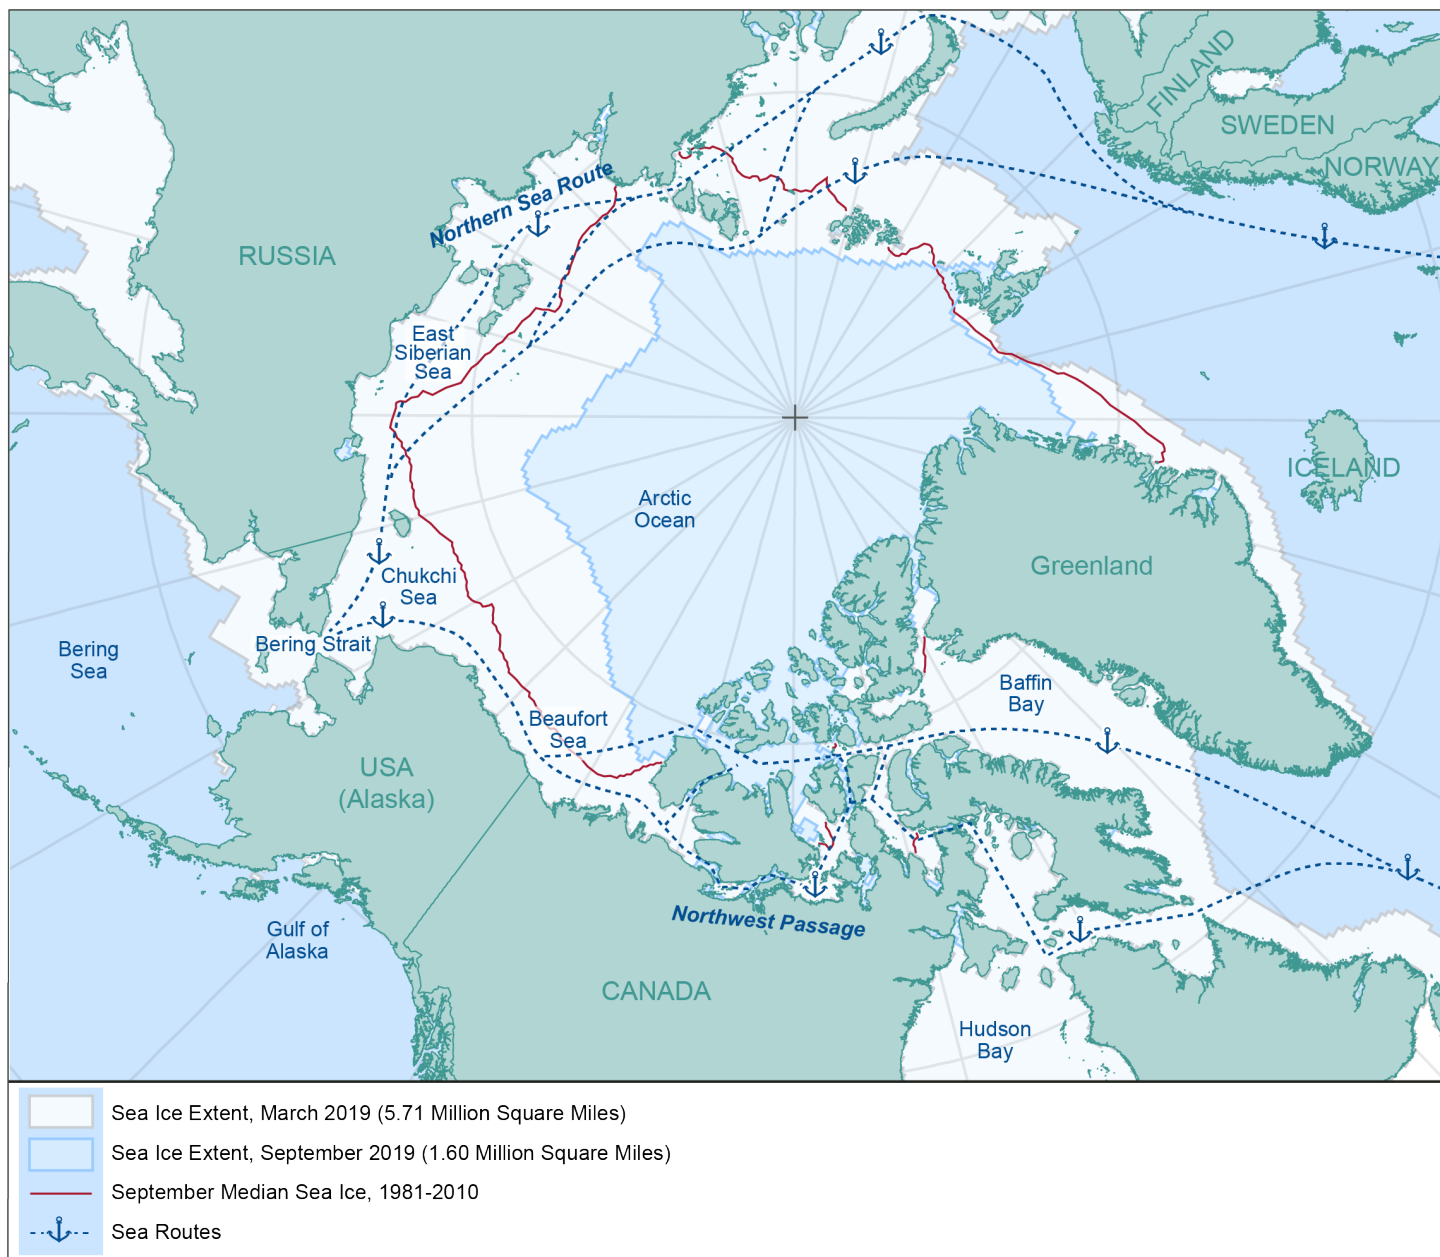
FINLAND
SWEDEN
NORWAY
Northern Sea Route
RUSSIA
East Siberian Sea
ICELAND
Arctic Ocean
Greenland
Chukchi Sea
Bering Strait
Bering Sea
Baffin Bay
Beaufort Sea
USA (Alaska)
Northwest Passage
Gulf of Alaska
CANADA
Hudson Bay

Sea Ice Extent, March 2019 (5.71 Million Square Miles)
Sea Ice Extent, September 2019 (1.60 Million Square Miles)
September Median Sea Ice, 1981-2010
Sea Routes